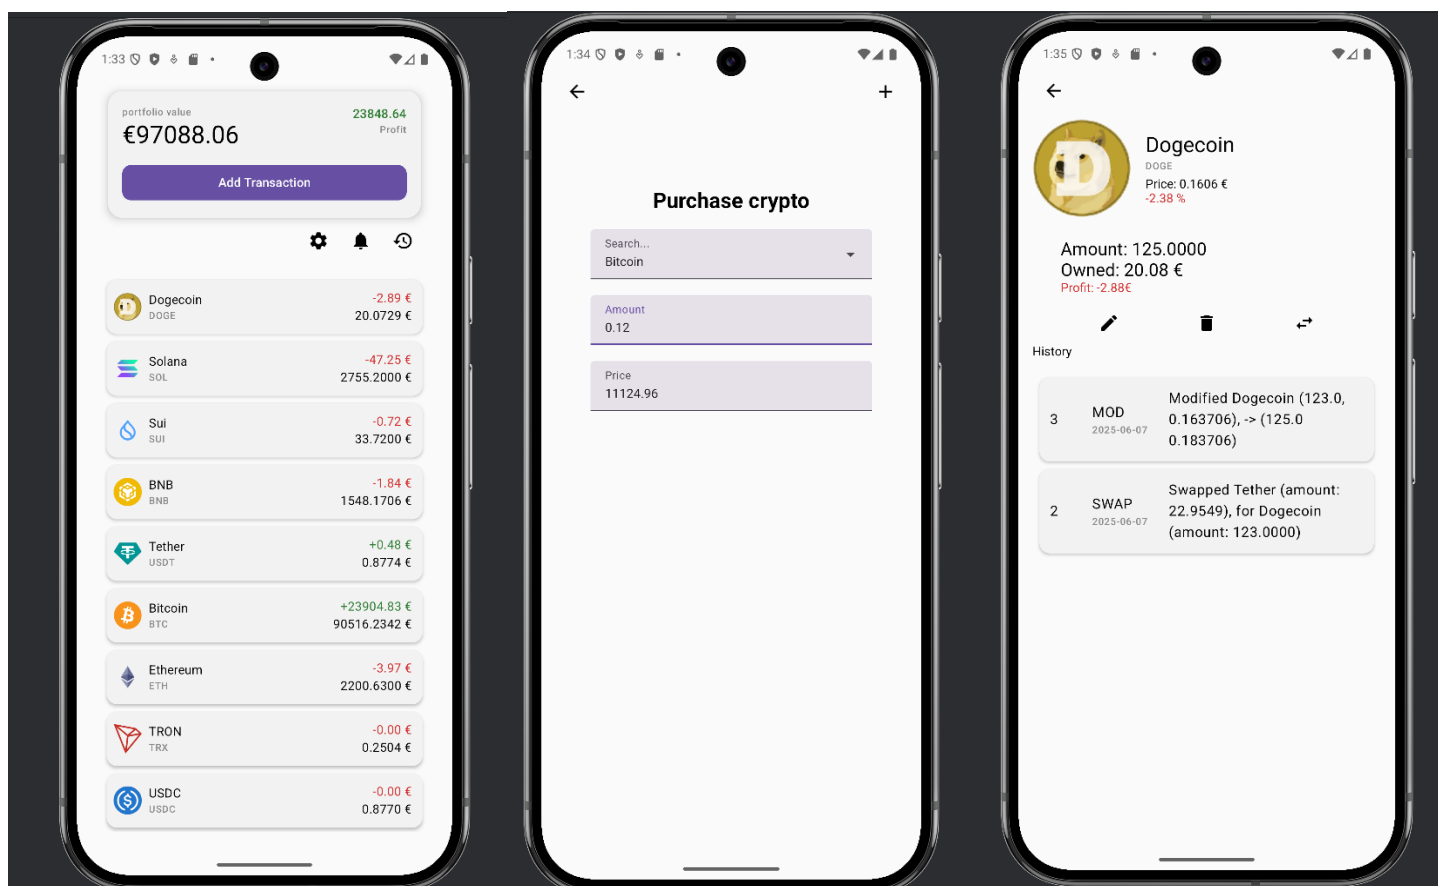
1:33

portfolio value
€97088.06
23848.64
Profit

Add Transaction

Dogecoin
DOGE
-2.89 €
20.0729 €

Solana
SOL
-47.25 €
2755.2000 €

Sui
SUI
-0.72 €
33.7200 €

BNB
BNB
-1.84 €
1548.1706 €

Tether
USDT
+0.48 €
0.8774 €

Bitcoin
BTC
+23904.83 €
90516.2342 €

Ethereum
ETH
-3.97 €
2200.6300 €

TRON
TRX
-0.00 €
0.2504 €

USDC
USDC
-0.00 €
0.8770 €

1:34

+

Purchase crypto

Search...
Bitcoin

Amount
0.12

Price
11124.96

1:35

Dogecoin
DOGE
Price: 0.1606 €
-2.38 %

Amount: 125.0000
Owned: 20.08 €
Profit: -2.88€

History

| 3 | MOD 2025-06-07 | Modified Dogecoin (123.0, 0.163706), -> (125.0 0.183706) |
|---|---|---|
| 2 | SWAP 2025-06-07 | Swapped Tether (amount: 22.9549), for Dogecoin (amount: 123.0000) |